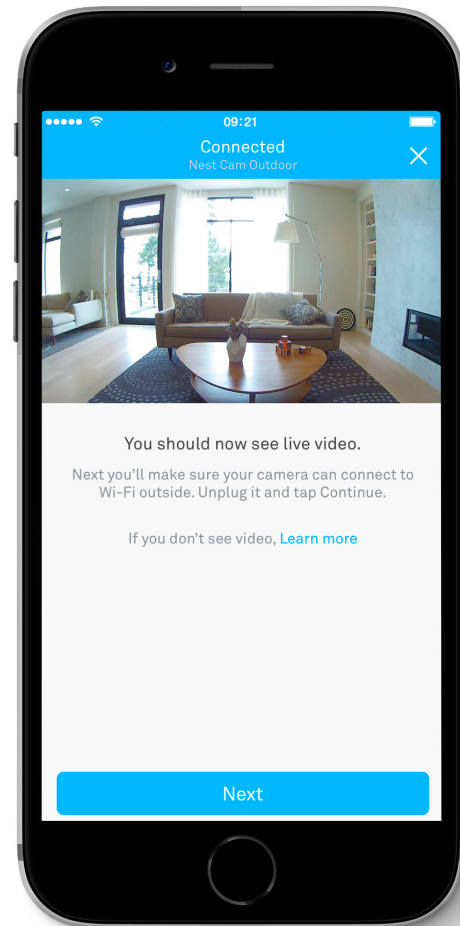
●●●●● 09:21

Connected
Nest Cam Outdoor

You should now see live video.

Next you'll make sure your camera can connect to Wi-Fi outside. Unplug it and tap Continue.

If you don't see video, Learn more

Next